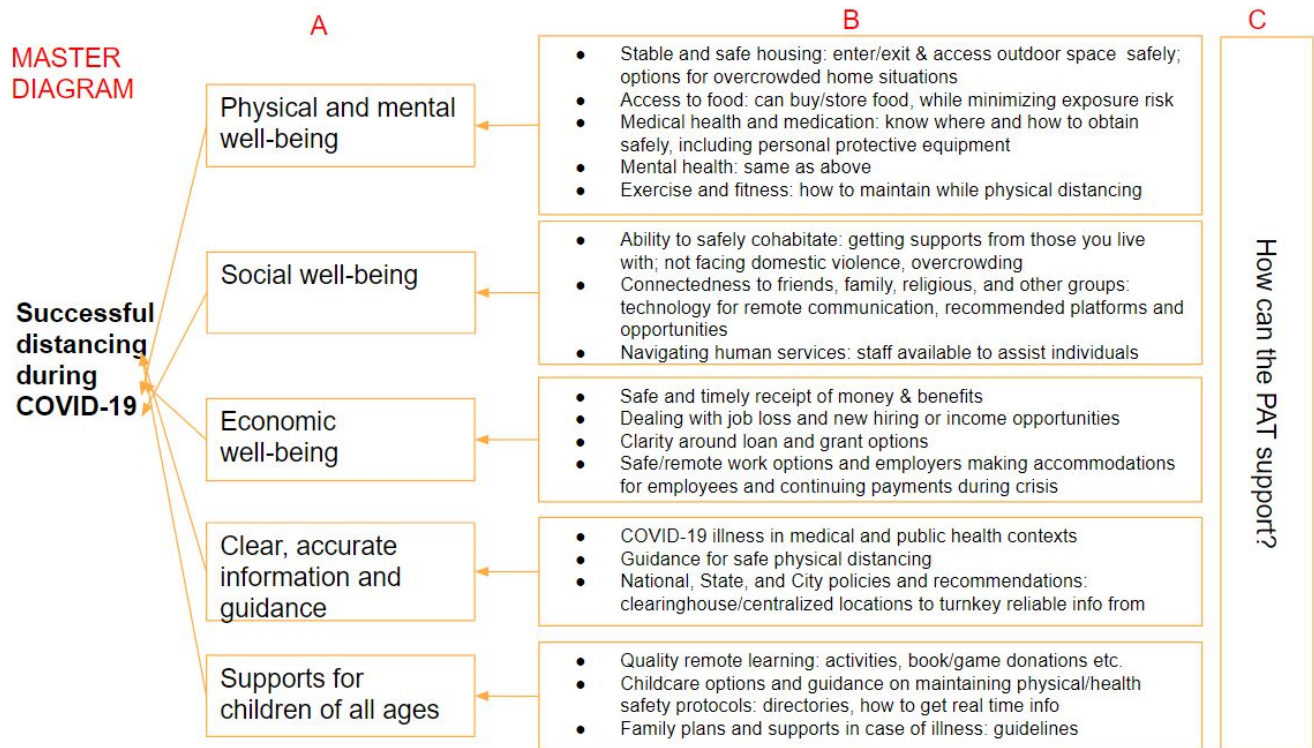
MASTER DIAGRAM

A

B

C

Successful distancing during COVID-19

Physical and mental well-being

- Stable and safe housing: enter/exit & access outdoor space safely; options for overcrowded home situations
- Access to food: can buy/store food, while minimizing exposure risk
- Medical health and medication: know where and how to obtain safely, including personal protective equipment
- Mental health: same as above
- Exercise and fitness: how to maintain while physical distancing

Social well-being

- Ability to safely cohabitate: getting supports from those you live with; not facing domestic violence, overcrowding
- Connectedness to friends, family, religious, and other groups: technology for remote communication, recommended platforms and opportunities
- Navigating human services: staff available to assist individuals

Economic well-being

- Safe and timely receipt of money & benefits
- Dealing with job loss and new hiring or income opportunities
- Clarity around loan and grant options
- Safe/remote work options and employers making accommodations for employees and continuing payments during crisis

Clear, accurate information and guidance

- COVID-19 illness in medical and public health contexts
- Guidance for safe physical distancing
- National, State, and City policies and recommendations: clearinghouse/centralized locations to turnkey reliable info from

Supports for children of all ages

- Quality remote learning: activities, book/game donations etc.
- Childcare options and guidance on maintaining physical/health safety protocols: directories, how to get real time info
- Family plans and supports in case of illness: guidelines

How can the PAT support?